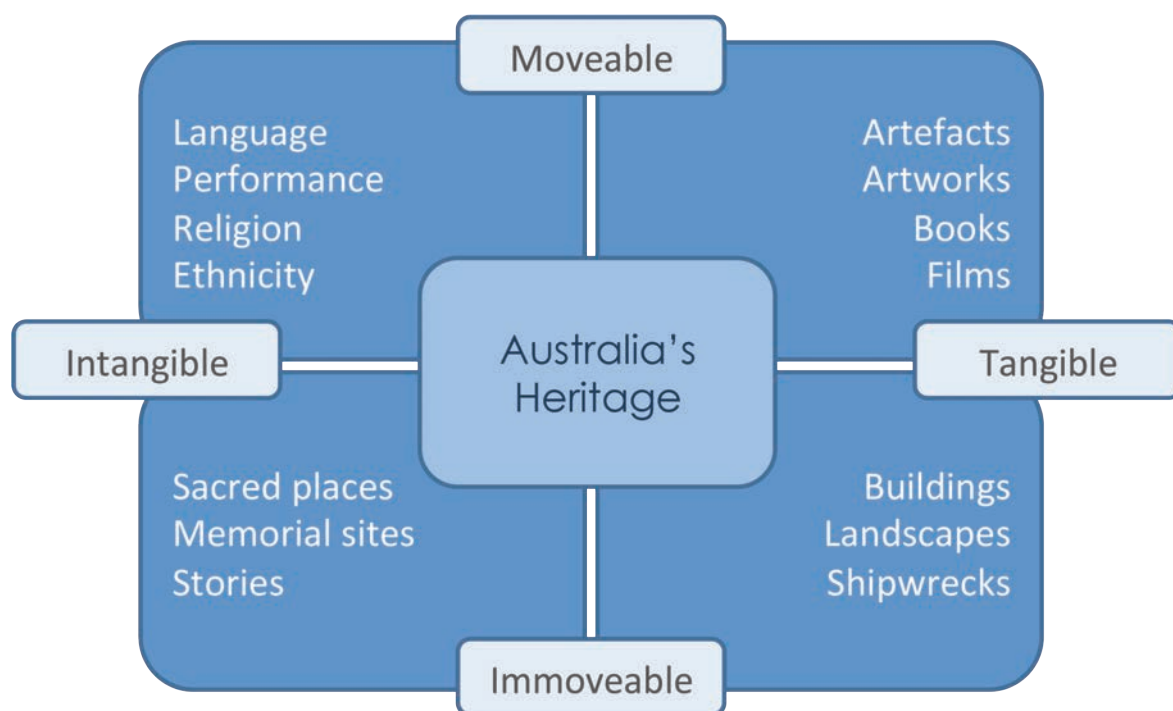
Moveable

Language
Performance
Religion
Ethnicity

Artefacts
Artworks
Books
Films

Intangible

Australia's Heritage

Tangible

Sacred places
Memorial sites
Stories

Buildings
Landscapes
Shipwrecks

Immoveable